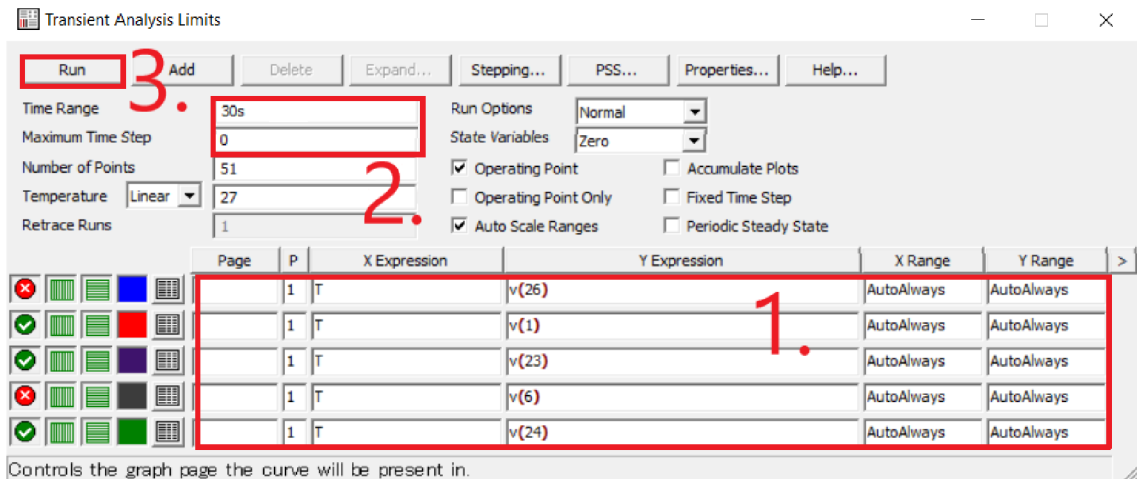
Transient Analysis Limits

Run 3. Add Delete Expand... Stepping... PSS... Properties... Help...

Time Range 30s
Maximum Time Step 0
Number of Points 51
Temperature Linear 27
Retrace Runs 1
2.

Run Options Normal
State Variables Zero
Operating Point
Operating Point Only
Auto Scale Ranges
Accumulate Plots
Fixed Time Step
Periodic Steady State

| Page | P | X Expression | Y Expression | X Range | Y Range |
|---|---|---|---|---|---|
| | 1 | T | v(26) | AutoAlways | AutoAlways |
| | 1 | T | v(1) | AutoAlways | AutoAlways |
| | 1 | T | v(23) | AutoAlways | AutoAlways |
| | 1 | T | v(6) | AutoAlways | AutoAlways |
| | 1 | T | v(24) | AutoAlways | AutoAlways |

1.

Controls the graph page the curve will be present in.